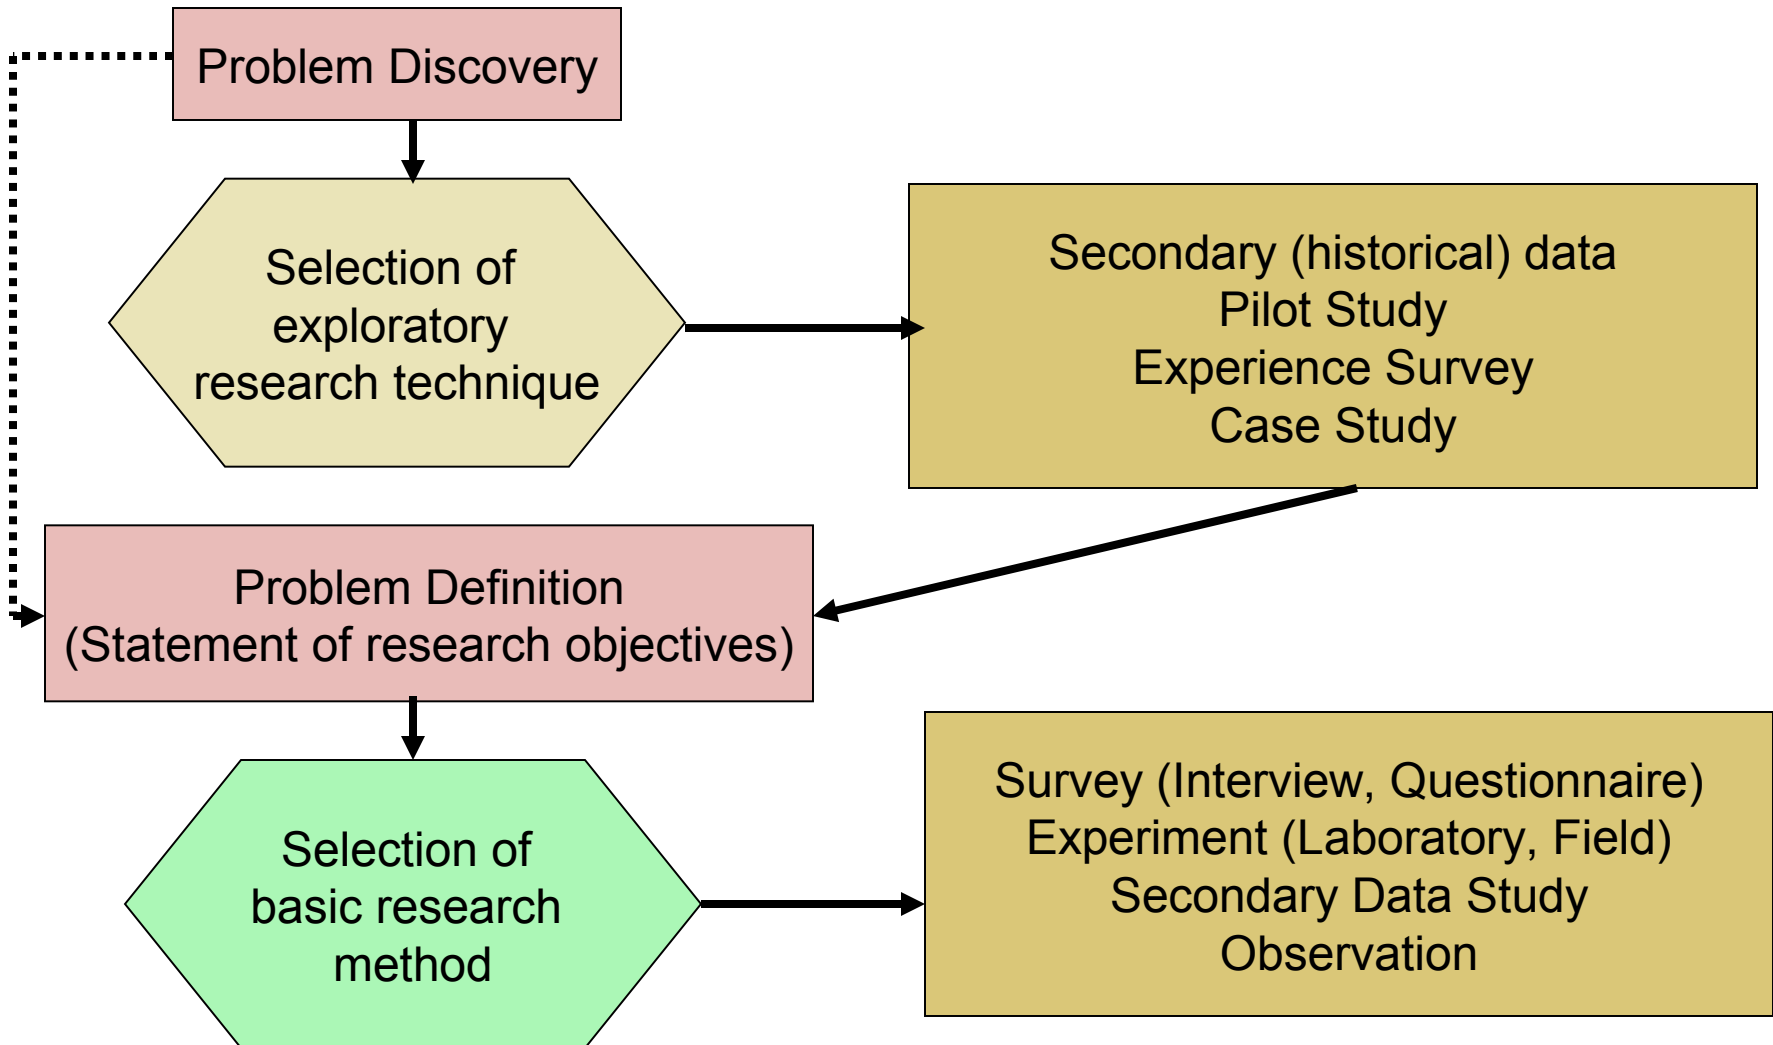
Problem Discovery

Selection of exploratory research technique

Secondary (historical) data
Pilot Study
Experience Survey
Case Study

Problem Definition
(Statement of research objectives)

Selection of basic research method

Survey (Interview, Questionnaire)
Experiment (Laboratory, Field)
Secondary Data Study
Observation